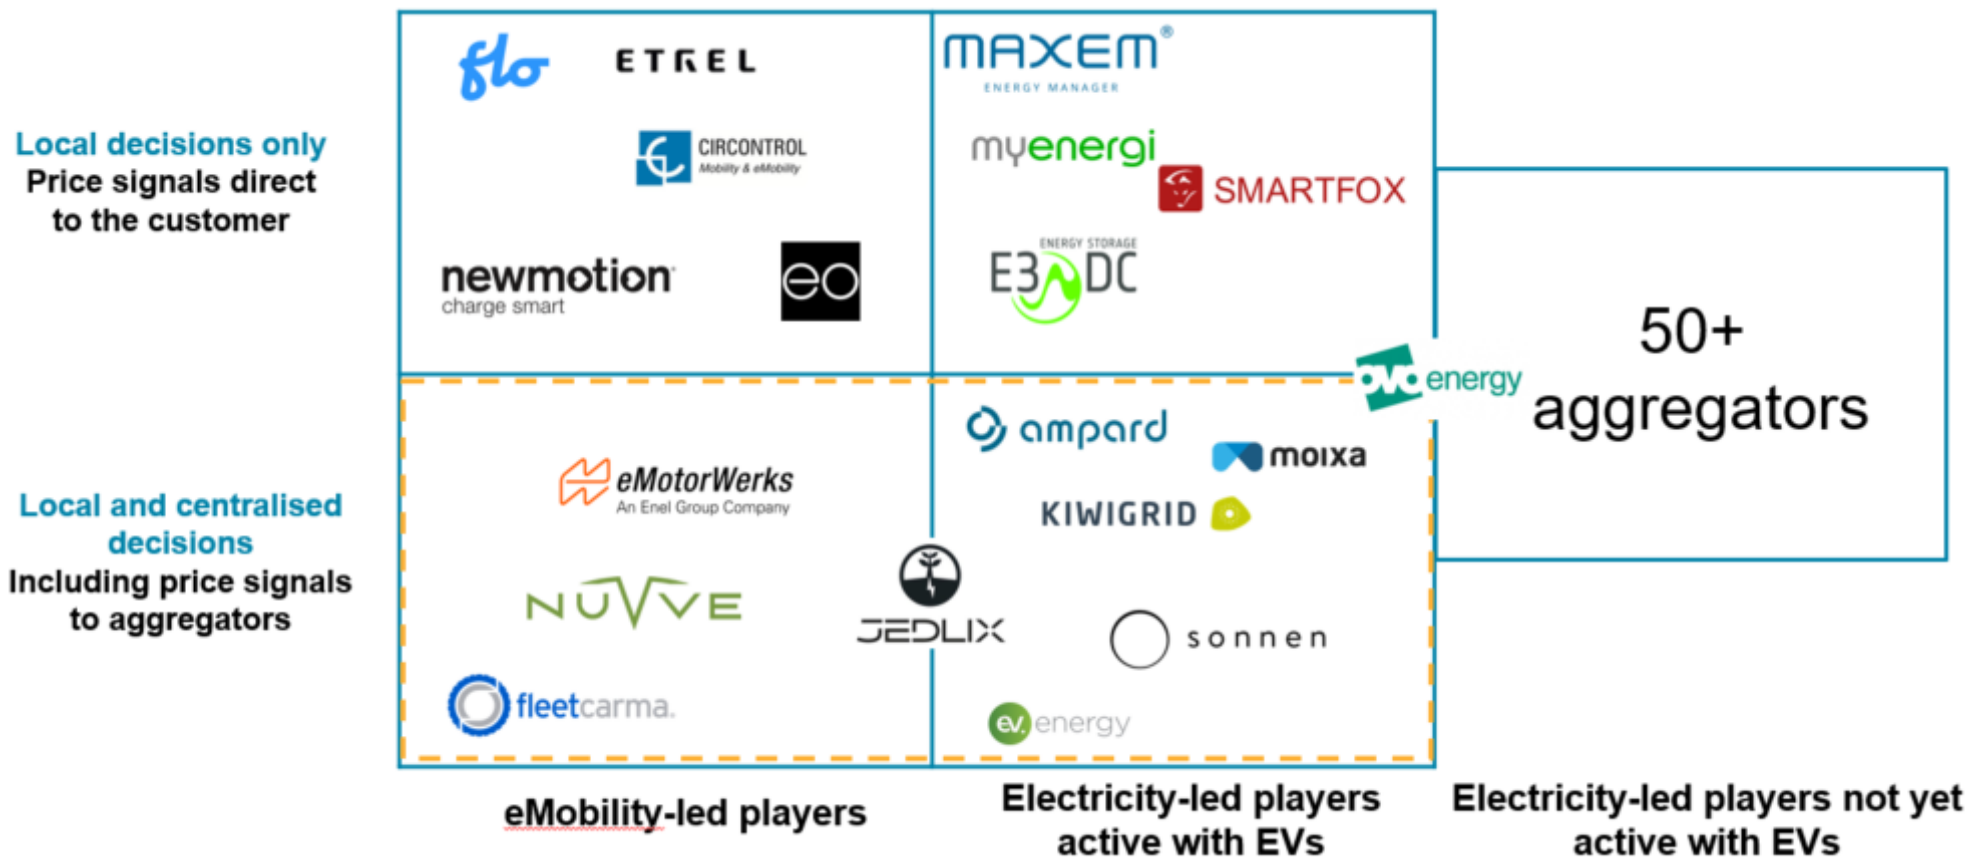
Local decisions only
Price signals direct to the customer

flo
ETREL
CIRCONTROL
Mobility & eMobility
newmotion
charge smart
eo

MAXEM®
ENERGY MANAGER
myenergi
SMARTFOX
ENERGY STORAGE
E3DC

50+
aggregators

ovo energy

Local and centralised decisions
Including price signals to aggregators

eMotorWerks
An Enel Group Company
NUVVE
fleetcarma.
JEDLIX

ampard
moixa
KIWIGRID
sonnen
ev.energy

eMobility-led players

Electricity-led players active with EVs

Electricity-led players not yet active with EVs